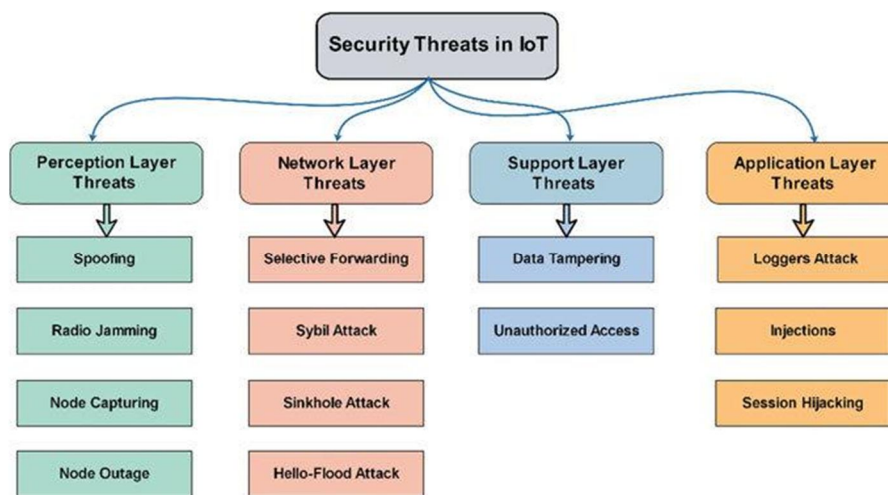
Security Threats in IoT

Perception Layer Threats

Spoofing

Radio Jamming

Node Capturing

Node Outage

Network Layer Threats

Selective Forwarding

Sybil Attack

Sinkhole Attack

Hello-Flood Attack

Support Layer Threats

Data Tampering

Unauthorized Access

Application Layer Threats

Loggers Attack

Injections

Session Hijacking